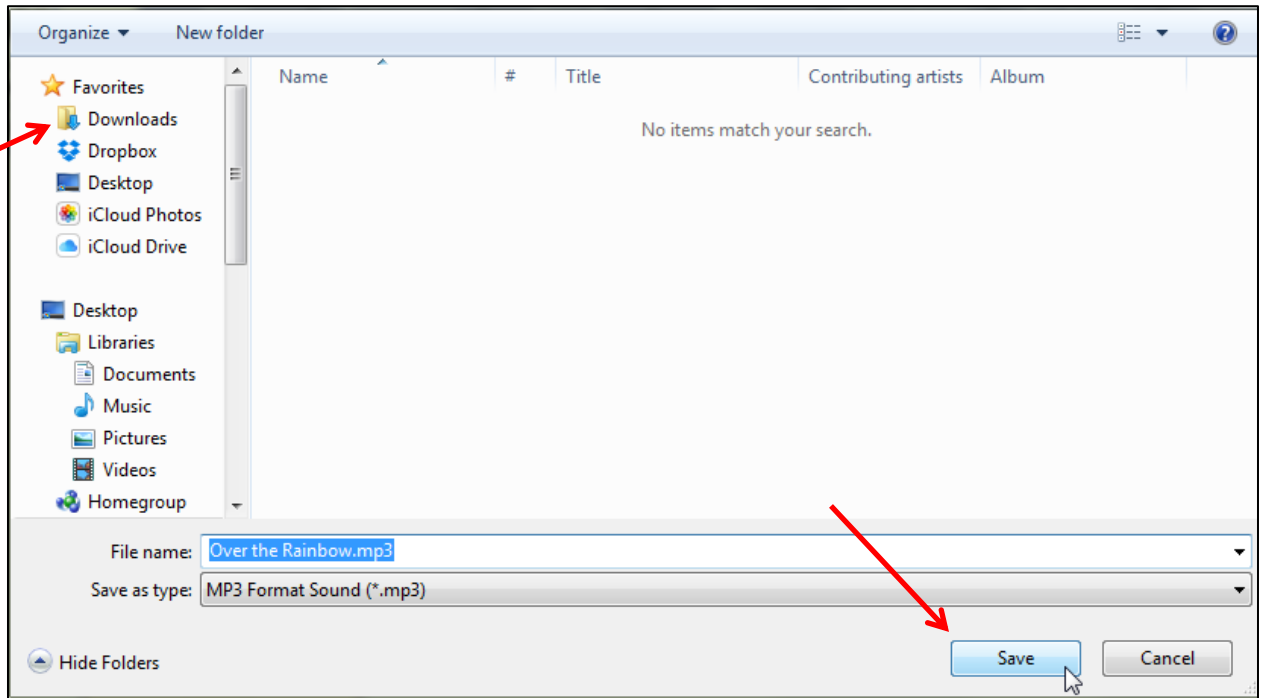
Organize ▾ New folder

Favorites
Downloads
Dropbox
Desktop
iCloud Photos
iCloud Drive

Desktop
Libraries
Documents
Music
Pictures
Videos
Homegroup

| Name | # | Title | Contributing artists | Album |
|---|---|---|---|---|

No items match your search.

File name: Over the Rainbow.mp3
Save as type: MP3 Format Sound (*.mp3)

Hide Folders

Save
Cancel